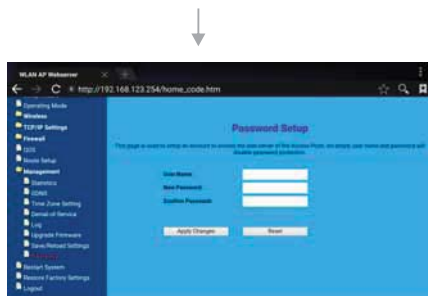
WLAN AP Webserver

http://192.168.123.254/home_code.htm

Operating Mode
Wireless
TCP/IP Settings
Firewall
QoS
Route Setup
Management
Statistics
DDNS
Time Zone Setting
Denial-of-Service
Log
Upgrade Firmware
Save/Reload Settings
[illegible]
Restart System
Restore Factory Settings
Logout

Password Setup

This page is used to setup an account to access the web server of the Access Point. An empty user name and password will disable password protection.

User Name:
New Password:
Confirm Password:

Apply Changes
Reset